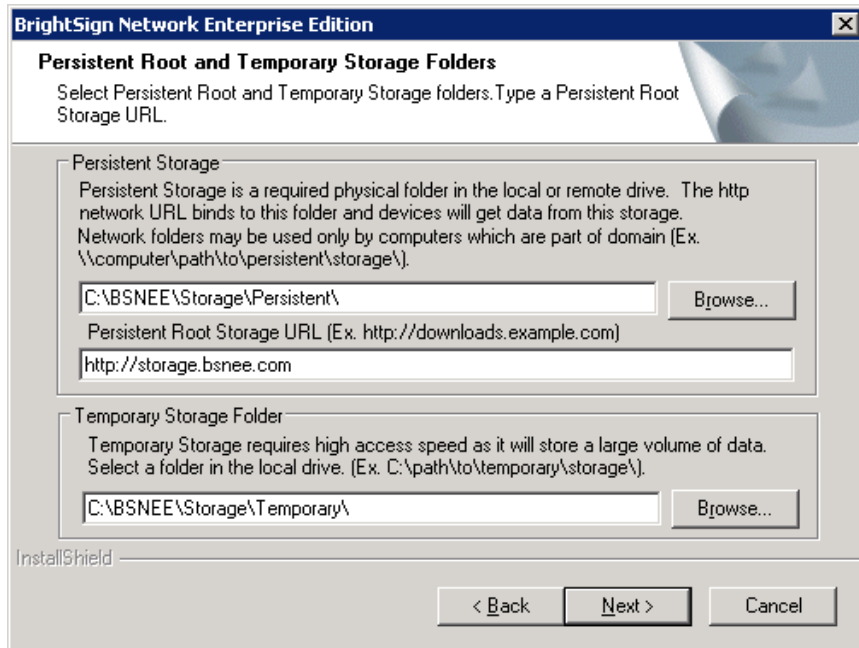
BrightSign Network Enterprise Edition

Persistent Root and Temporary Storage Folders

Select Persistent Root and Temporary Storage folders.Type a Persistent Root Storage URL.

Persistent Storage

Persistent Storage is a required physical folder in the local or remote drive. The http network URL binds to this folder and devices will get data from this storage. Network folders may be used only by computers which are part of domain (Ex. \\computer\path\to\persistent\storage\).

C:\BSNEE\Storage\Persistent\

Browse...

Persistent Root Storage URL (Ex. http://downloads.example.com)

http://storage.bsnee.com

Temporary Storage Folder

Temporary Storage requires high access speed as it will store a large volume of data. Select a folder in the local drive. (Ex. C:\path\to\temporary\storage\).

C:\BSNEE\Storage\Temporary\

Browse...

InstallShield

< Back

Next >

Cancel